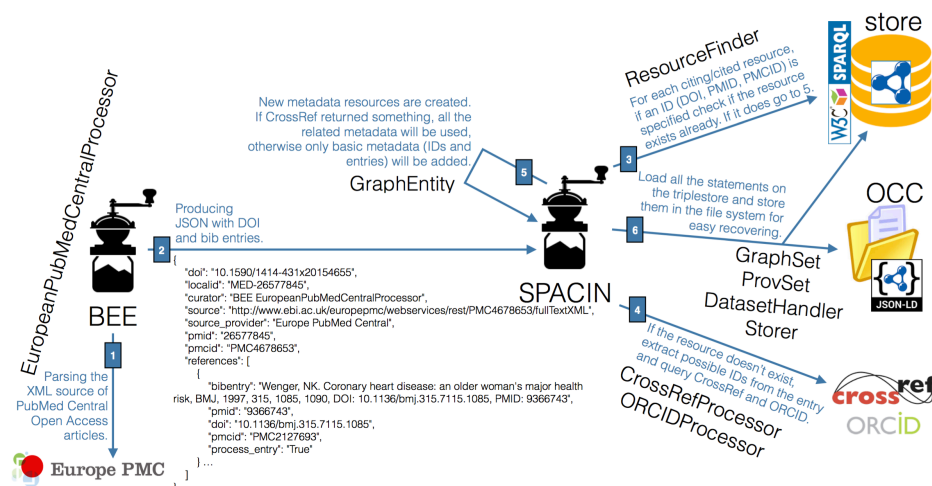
EuropeanPubMedCentralProcessor

BEE

1

Parsing the XML source of PubMed Central Open Access articles.

Europe PMC

2

Producing JSON with DOI and bib entries.

{
"doi": "10.1590/1414-431x20154655",
"localid": "MED-26577845",
"curator": "BEE EuropeanPubMedCentralProcessor",
"source": "http://www.ebi.ac.uk/europepmc/webservices/rest/PMC4678653/fullTextXML",
"source_provider": "Europe PubMed Central",
"pmid": "26577845",
"pmcid": "PMC4678653",
"references": [
{
"bibentry": "Wenger, NK. Coronary heart disease: an older woman's major health risk, BMJ, 1997, 315, 1085, 1090, DOI: 10.1136/bmj.315.7115.1085, PMID: 9366743",
"pmid": "9366743",
"doi": "10.1136/bmj.315.7115.1085",
"pmcid": "PMC2127693",
"process_entry": "True"
} ...
]
}

New metadata resources are created. If CrossRef returned something, all the related metadata will be used, otherwise only basic metadata (IDs and entries) will be added.

GraphEntity

5

SPACIN

3

ResourceFinder

For each citing/cited resource, if an ID (DOI, PMID, PMCID) is specified check if the resource exists already. If it does go to 5.

store

W3C SPARQL

6

Load all the statements on the triplestore and store them in the file system for easy recovering.

GraphSet
ProvSet
DatasetHandler
Storer

OCC

JSON-LD

4

If the resource doesn't exist, extract possible IDs from the entry and query CrossRef and ORCID.

CrossRefProcessor
ORCIDProcessor

crossref

ORCID